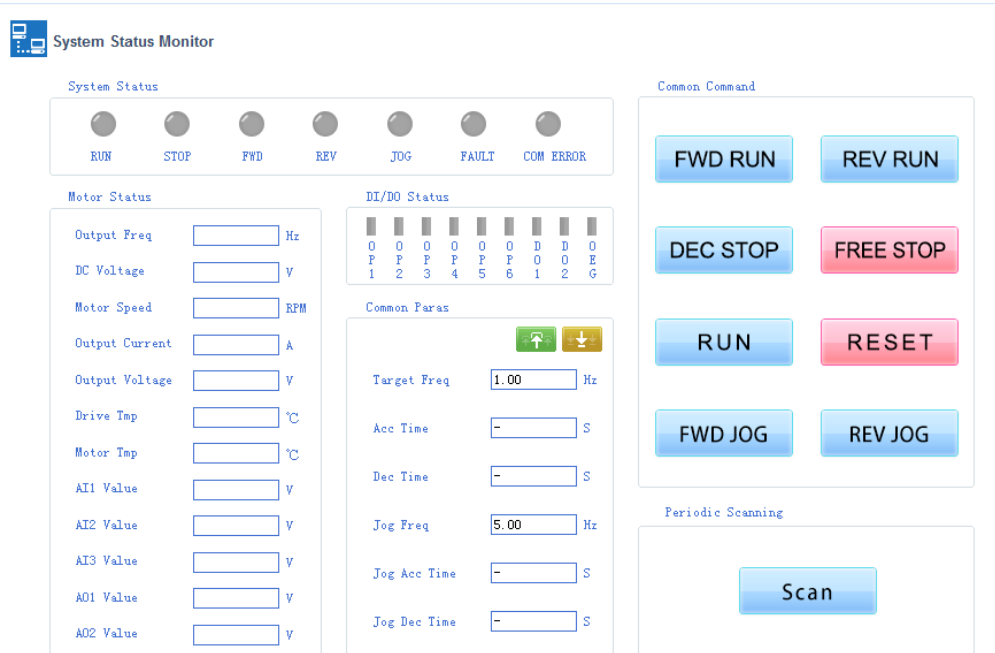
System Status Monitor

System Status

RUN STOP FWD REV JOG FAULT COM ERROR

Motor Status

| Output Freq | | Hz |
|---|---|---|
| DC Voltage | | V |
| Motor Speed | | RPM |
| Output Current | | A |
| Output Voltage | | V |
| Drive Tmp | | ℃ |
| Motor Tmp | | ℃ |
| AI1 Value | | V |
| AI2 Value | | V |
| AI3 Value | | V |
| AO1 Value | | V |
| AO2 Value | | V |

DI/DO Status

OP1 OP2 OP3 OP4 OP5 OP6 DO1 DO2 OEG

Common Paras

| Target Freq | 1.00 | Hz |
|---|---|---|
| Acc Time | - | S |
| Dec Time | - | S |
| Jog Freq | 5.00 | Hz |
| Jog Acc Time | - | S |
| Jog Dec Time | - | S |

Common Command

FWD RUN
REV RUN
DEC STOP
FREE STOP
RUN
RESET
FWD JOG
REV JOG

Periodic Scanning

Scan